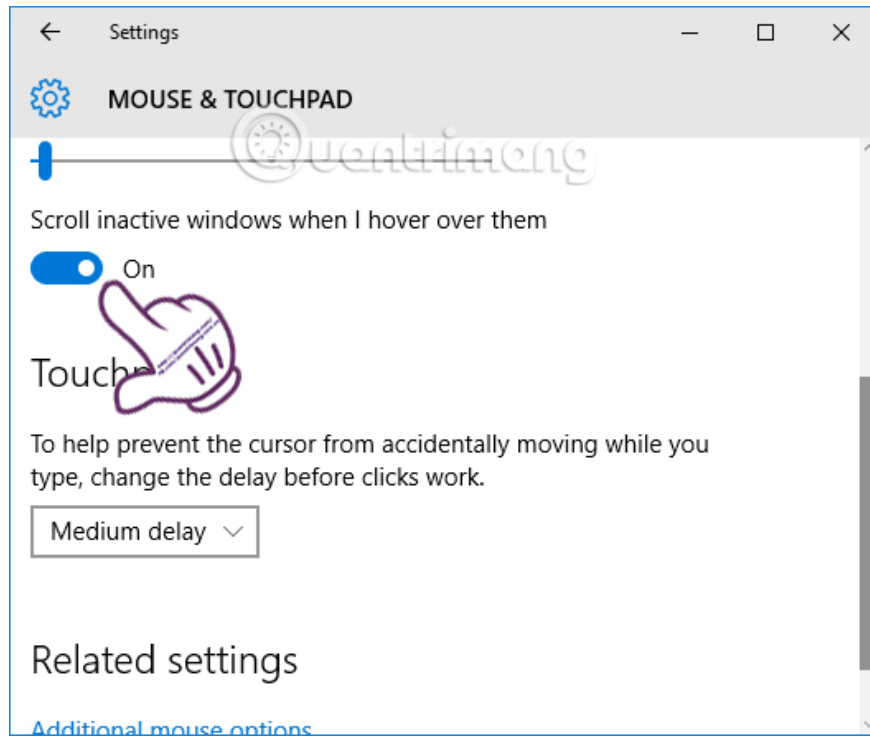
Settings

MOUSE & TOUCHPAD

Quantrimang

Scroll inactive windows when I hover over them

On

Touch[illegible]

To help prevent the cursor from accidentally moving while you type, change the delay before clicks work.

Medium delay

Related settings

Additional mouse options